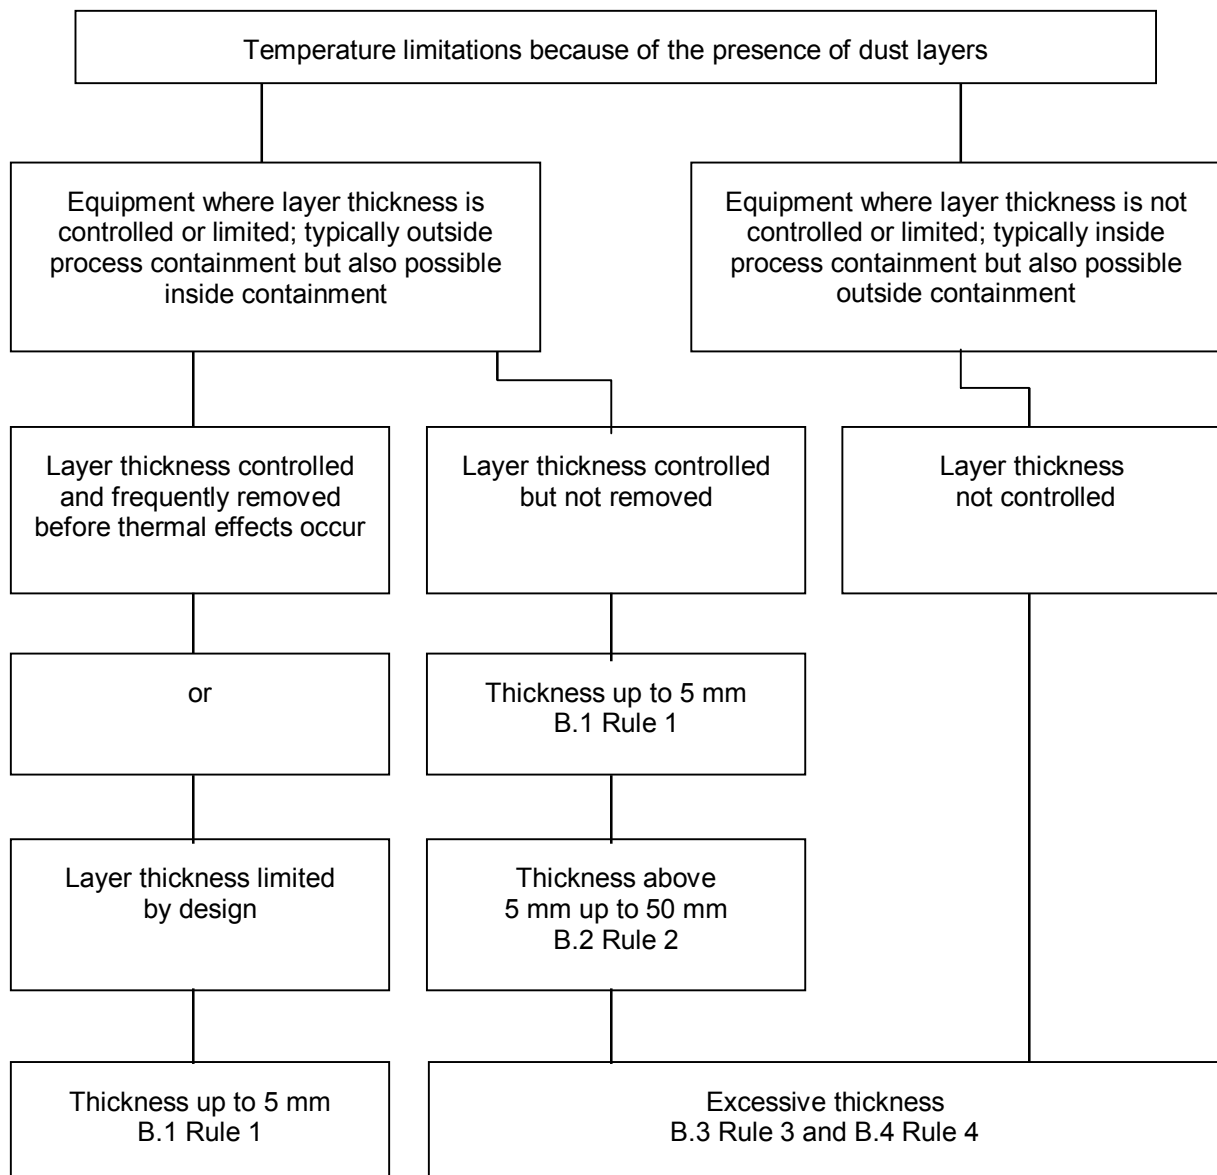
Temperature limitations because of the presence of dust layers

Equipment where layer thickness is controlled or limited; typically outside process containment but also possible inside containment

Equipment where layer thickness is not controlled or limited; typically inside process containment but also possible outside containment

Layer thickness controlled and frequently removed before thermal effects occur

Layer thickness controlled but not removed

Layer thickness not controlled

or

Thickness up to 5 mm
B.1 Rule 1

Layer thickness limited by design

Thickness above 5 mm up to 50 mm
B.2 Rule 2

Thickness up to 5 mm
B.1 Rule 1

Excessive thickness
B.3 Rule 3 and B.4 Rule 4